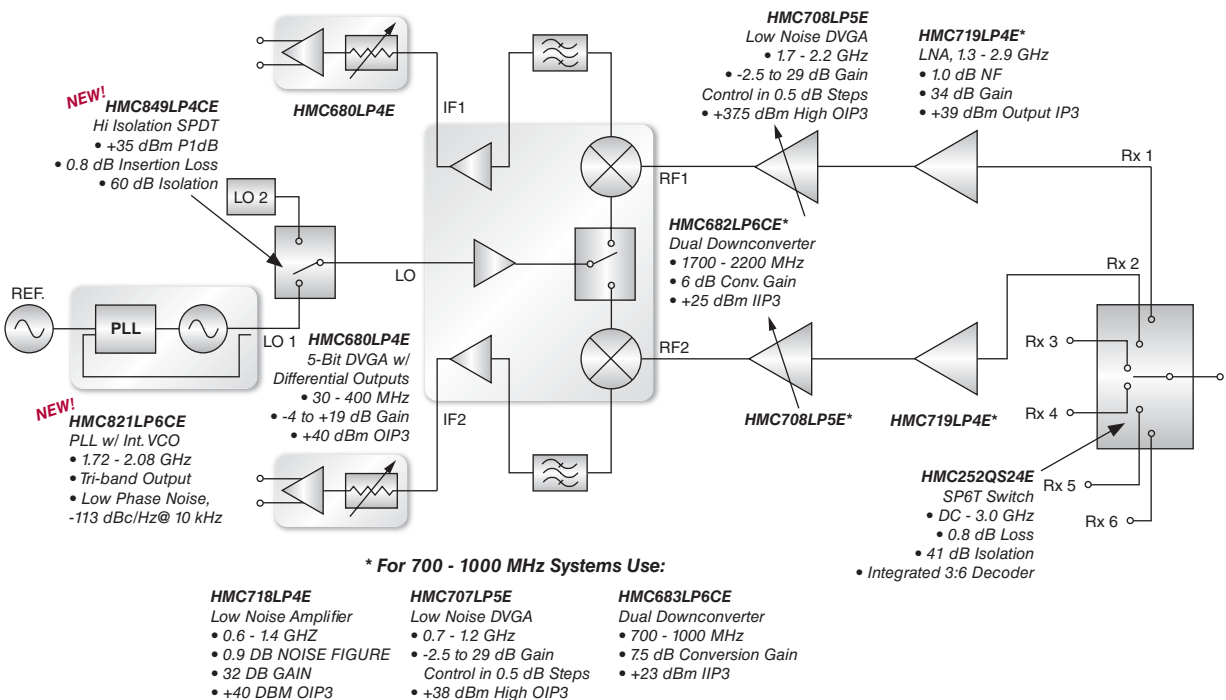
HMC680LP4E

NEW!
HMC849LP4CE
Hi Isolation SPDT
• +35 dBm P1dB
• 0.8 dB Insertion Loss
• 60 dB Isolation

IF1

HMC708LP5E
Low Noise DVGA
• 1.7 - 2.2 GHz
• -2.5 to 29 dB Gain Control in 0.5 dB Steps
• +37.5 dBm High OIP3

HMC719LP4E*
LNA, 1.3 - 2.9 GHz
• 1.0 dB NF
• 34 dB Gain
• +39 dBm Output IP3

Rx 1

LO 2

RF1

HMC682LP6CE*
Dual Downconverter
• 1700 - 2200 MHz
• 6 dB Conv. Gain
• +25 dBm IIP3

Rx 2

LO

REF.

PLL

LO 1

HMC680LP4E
5-Bit DVGA w/ Differential Outputs
• 30 - 400 MHz
• -4 to +19 dB Gain
• +40 dBm OIP3

RF2

Rx 3

Rx 4

NEW!
HMC821LP6CE
PLL w/ Int. VCO
• 1.72 - 2.08 GHz
• Tri-band Output
• Low Phase Noise, -113 dBc/Hz@ 10 kHz

IF2

HMC708LP5E*

HMC719LP4E*

HMC252QS24E
SP6T Switch
• DC - 3.0 GHz
• 0.8 dB Loss
• 41 dB Isolation
• Integrated 3:6 Decoder

Rx 5

Rx 6

* For 700 - 1000 MHz Systems Use:

HMC718LP4E
Low Noise Amplifier
• 0.6 - 1.4 GHZ
• 0.9 DB NOISE FIGURE
• 32 DB GAIN
• +40 DBM OIP3

HMC707LP5E
Low Noise DVGA
• 0.7 - 1.2 GHz
• -2.5 to 29 dB Gain Control in 0.5 dB Steps
• +38 dBm High OIP3

HMC683LP6CE
Dual Downconverter
• 700 - 1000 MHz
• 7.5 dB Conversion Gain
• +23 dBm IIP3